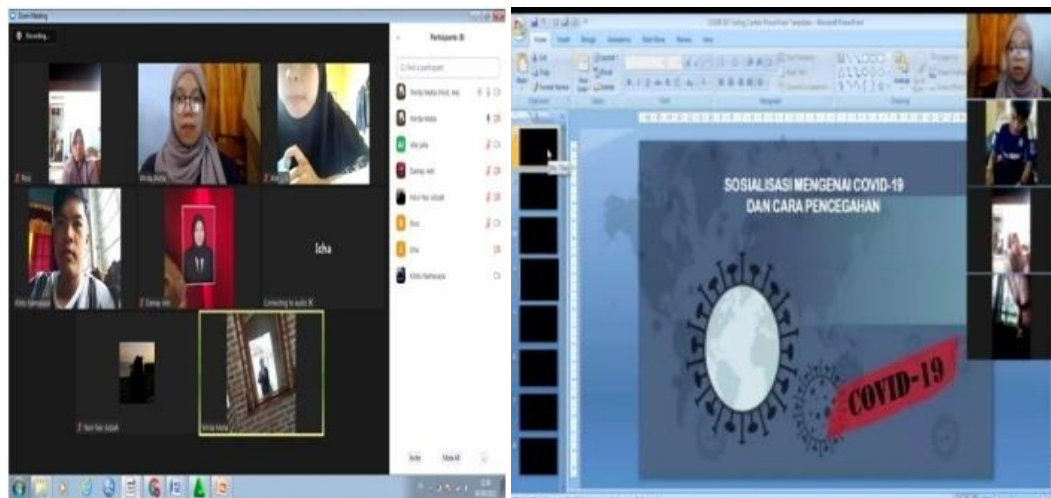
Zoom Meeting

Recording...

Participants (8)

Find a participant

Rosi

Idha

Connecting to audio

Invite

Mute All

Home Insert Design Animations Slide Show Review View

SOSIALISASI MENGENAI COVID-19 DAN CARA PENCEGAHAN

COVID-19